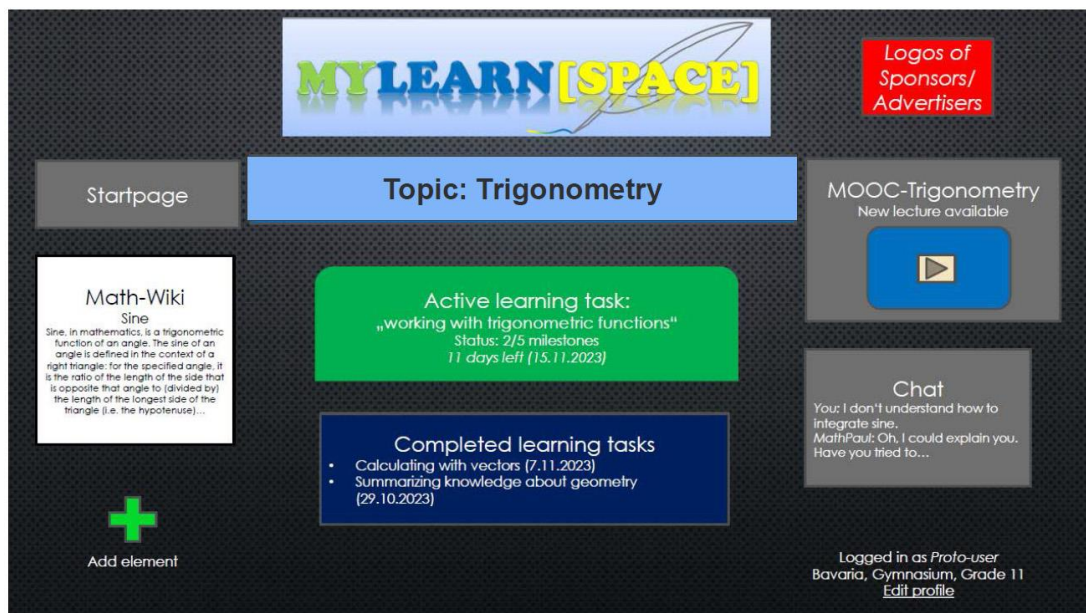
MYLEARN[SPACE]

Logos of Sponsors/ Advertisers

Startpage

Topic: Trigonometry

MOOC-Trigonometry
New lecture available

Math-Wiki
Sine
Sine, in mathematics, is a trigonometric function of an angle. The sine of an angle is defined in the context of a right triangle: for the specified angle, it is the ratio of the length of the side that is opposite that angle to (divided by) the length of the longest side of the triangle (i.e. the hypotenuse)…

Active learning task:
„working with trigonometric functions"
Status: 2/5 milestones
11 days left (15.11.2023)

Chat
You: I don't understand how to integrate sine.
MathPaul: Oh, I could explain you. Have you tried to…

Completed learning tasks
• Calculating with vectors (7.11.2023)
• Summarizing knowledge about geometry (29.10.2023)

Add element

Logged in as Proto-user
Bavaria, Gymnasium, Grade 11
Edit profile